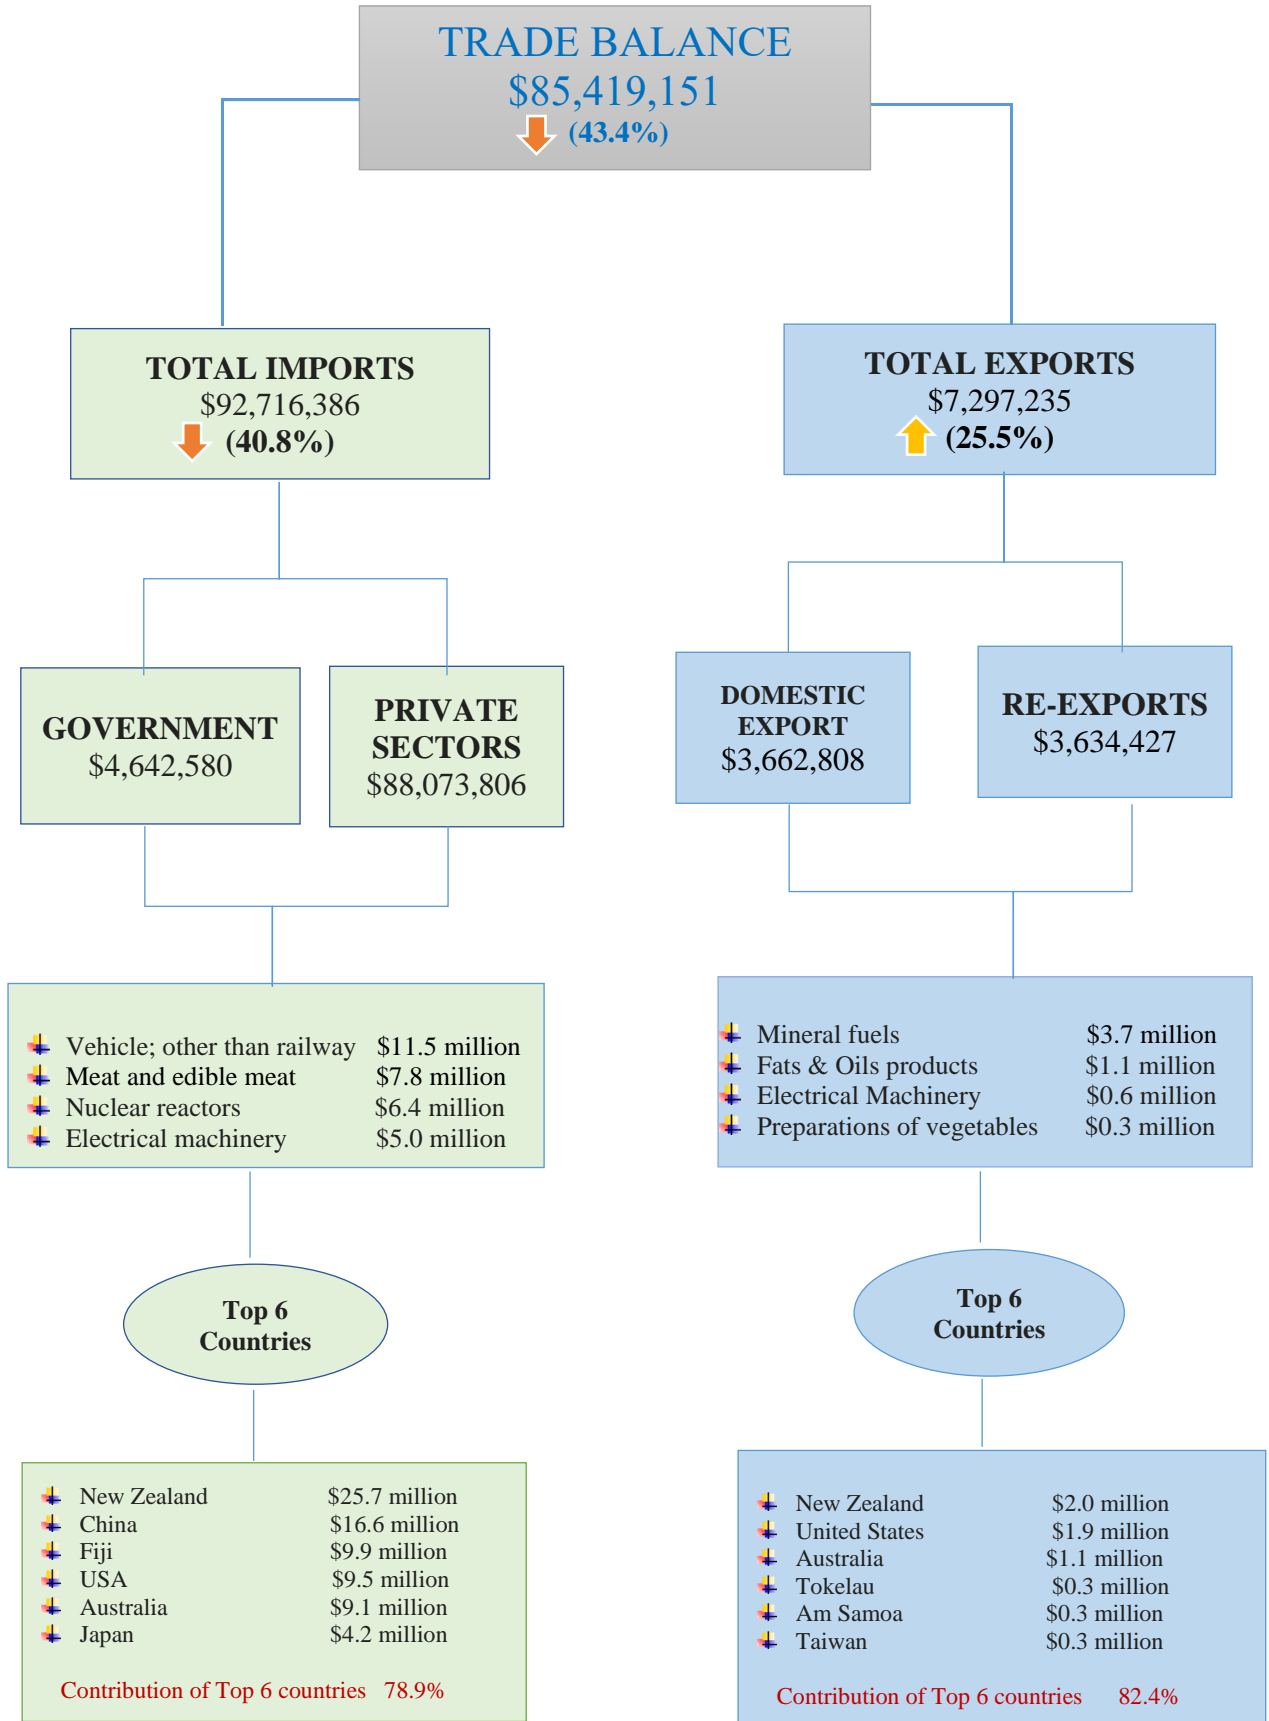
TRADE BALANCE
$85,419,151
(43.4%)

TOTAL IMPORTS
$92,716,386
(40.8%)

TOTAL EXPORTS
$7,297,235
(25.5%)

GOVERNMENT
$4,642,580

PRIVATE SECTORS
$88,073,806

DOMESTIC EXPORT
$3,662,808

RE-EXPORTS
$3,634,427

| | |
|---|---|
| Vehicle; other than railway | $11.5 million |
| Meat and edible meat | $7.8 million |
| Nuclear reactors | $6.4 million |
| Electrical machinery | $5.0 million |

| | |
|---|---|
| Mineral fuels | $3.7 million |
| Fats & Oils products | $1.1 million |
| Electrical Machinery | $0.6 million |
| Preparations of vegetables | $0.3 million |

Top 6 Countries

Top 6 Countries

| | |
|---|---|
| New Zealand | $25.7 million |
| China | $16.6 million |
| Fiji | $9.9 million |
| USA | $9.5 million |
| Australia | $9.1 million |
| Japan | $4.2 million |

Contribution of Top 6 countries 78.9%

| | |
|---|---|
| New Zealand | $2.0 million |
| United States | $1.9 million |
| Australia | $1.1 million |
| Tokelau | $0.3 million |
| Am Samoa | $0.3 million |
| Taiwan | $0.3 million |

Contribution of Top 6 countries 82.4%